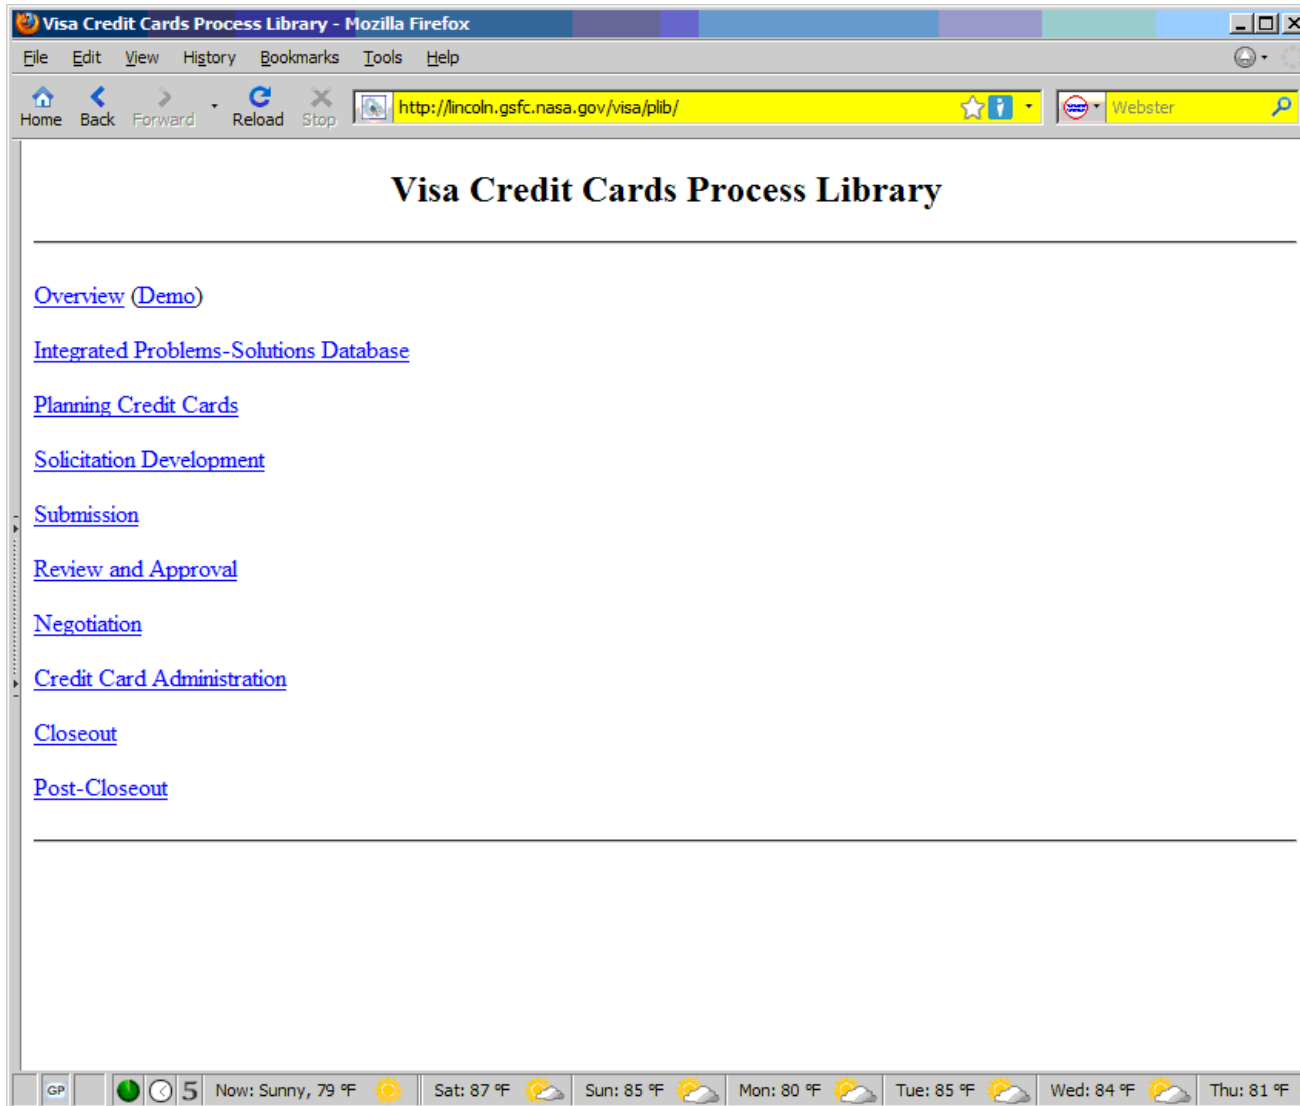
Visa Credit Cards Process Library - Mozilla Firefox

File Edit View History Bookmarks Tools Help

Home Back Forward Reload Stop http://lincoln.gsfc.nasa.gov/visa/plib/ Webster

Visa Credit Cards Process Library

Overview (Demo)

Integrated Problems-Solutions Database

Planning Credit Cards

Solicitation Development

Submission

Review and Approval

Negotiation

Credit Card Administration

Closeout

Post-Closeout

GP 5 Now: Sunny, 79 °F Sat: 87 °F Sun: 85 °F Mon: 80 °F Tue: 85 °F Wed: 84 °F Thu: 81 °F